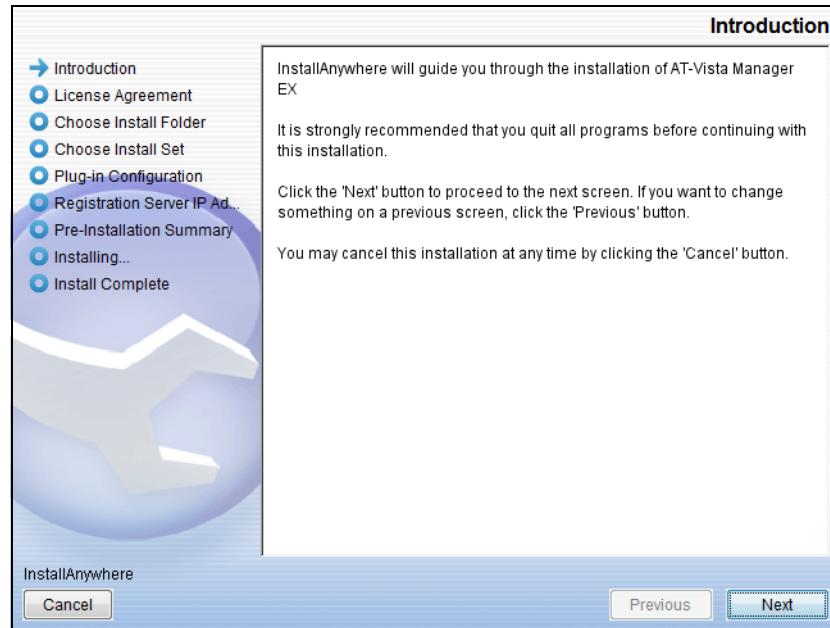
Introduction

Introduction
License Agreement
Choose Install Folder
Choose Install Set
Plug-in Configuration
Registration Server IP Ad...
Pre-Installation Summary
Installing...
Install Complete

InstallAnywhere will guide you through the installation of AT-Vista Manager EX

It is strongly recommended that you quit all programs before continuing with this installation.

Click the 'Next' button to proceed to the next screen. If you want to change something on a previous screen, click the 'Previous' button.

You may cancel this installation at any time by clicking the 'Cancel' button.

InstallAnywhere

Cancel

Previous

Next